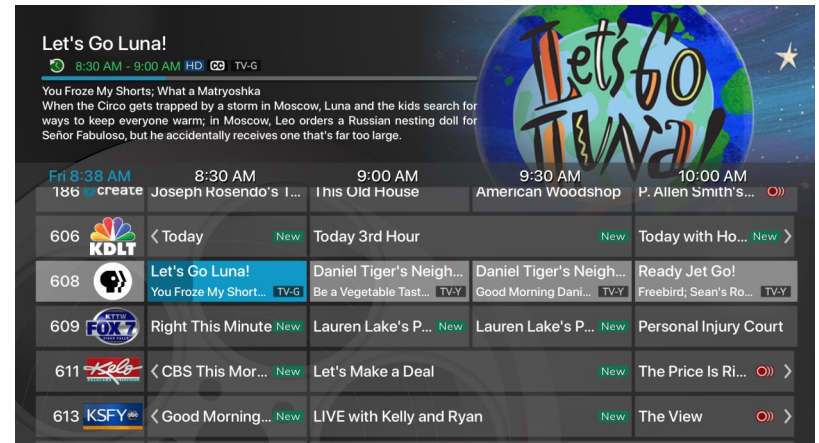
Let's Go Luna!
8:30 AM - 9:00 AM HD CC TV-G
You Froze My Shorts; What a Matryoshka
When the Circo gets trapped by a storm in Moscow, Luna and the kids search for ways to keep everyone warm; in Moscow, Leo orders a Russian nesting doll for Señor Fabuloso, but he accidentally receives one that's far too large.

Let's Go Luna!

| Fri 8:38 AM | 8:30 AM | 9:00 AM | 9:30 AM | 10:00 AM |
|---|---|---|---|---|
| 186 create | Joseph Rosendo's T... | This Old House | American Woodshop | P. Allen Smith's... |
| 606 KDLT | ‹ Today New | Today 3rd Hour New | | Today with Ho... New › |
| 608 | Let's Go Luna! You Froze My Short... TV-G | Daniel Tiger's Neigh... Be a Vegetable Tast... TV-Y | Daniel Tiger's Neigh... Good Morning Dani... TV-Y | Ready Jet Go! Freebird; Sean's Ro... TV-Y |
| 609 KTTW FOX 7 | Right This Minute New | Lauren Lake's P... New | Lauren Lake's P... New | Personal Injury Court |
| 611 Kelo | ‹ CBS This Mor... New | Let's Make a Deal New | | The Price Is Ri... › |
| 613 KSFY | ‹ Good Morning... New | LIVE with Kelly and Ryan New | | The View › |